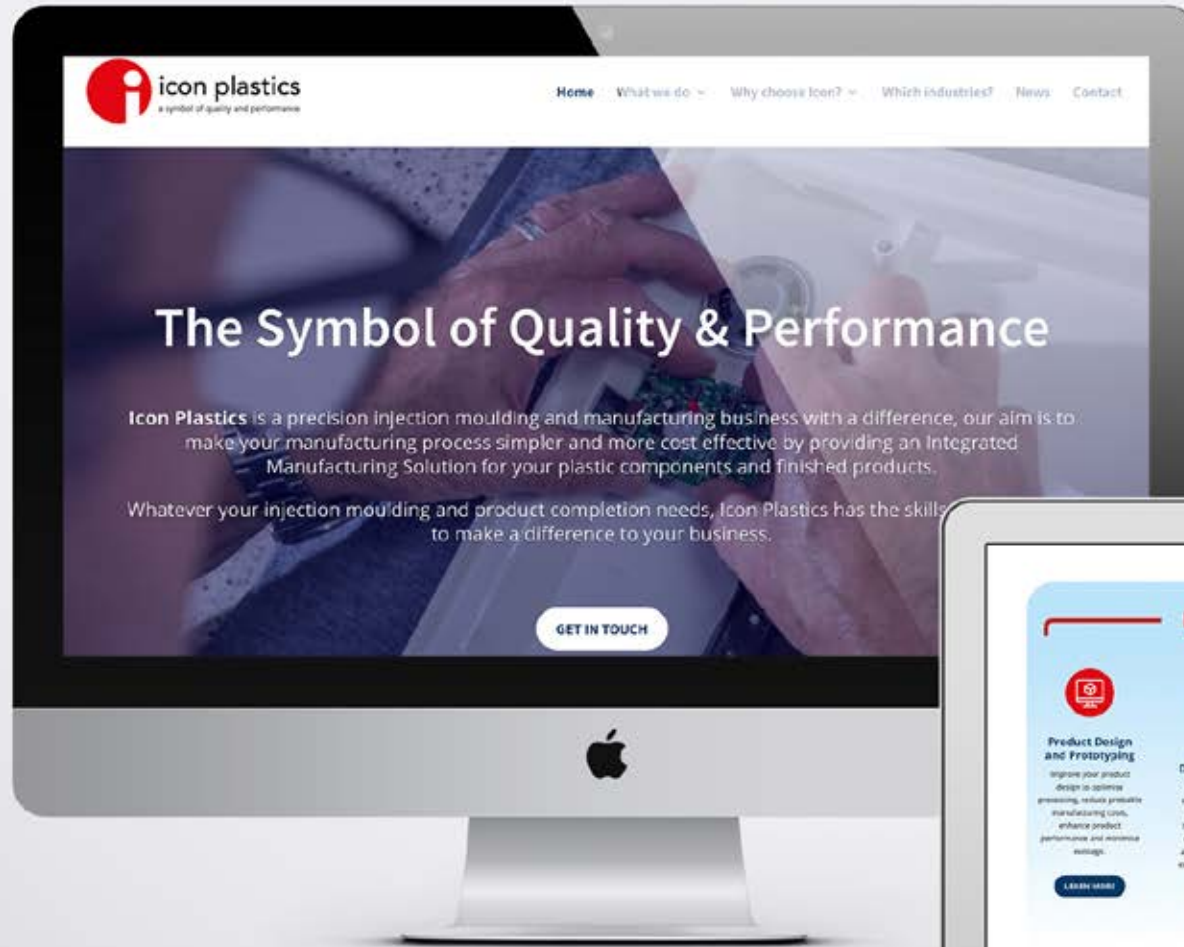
icon plastics
a symbol of quality and performance

Home What we do Why choose Icon? Which industries? News Contact

The Symbol of Quality & Performance

**Icon Plastics** is a precision injection moulding and manufacturing business with a difference, our aim is to make your manufacturing process simpler and more cost effective by providing an Integrated Manufacturing Solution for your plastic components and finished products.

Whatever your injection moulding and product completion needs, Icon Plastics has the skills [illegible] to make a difference to your business.

GET IN TOUCH

Product Design and Prototyping

Improve your product design to optimise processing, reduce probable manufacturing costs, enhance product performance and minimise wastage.

LEARN MORE